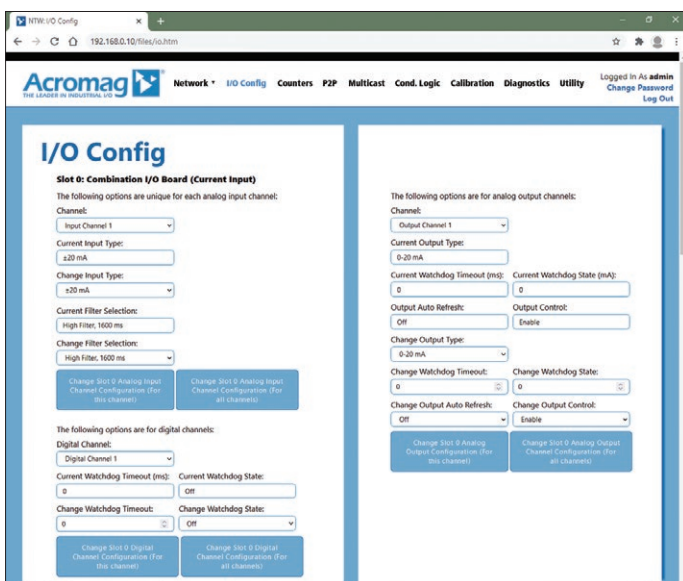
NTW: I/O Config

192.168.0.10/files/io.htm

Acromag
THE LEADER IN INDUSTRIAL I/O

Network ▾ I/O Config Counters P2P Multicast Cond. Logic Calibration Diagnostics Utility

Logged In As admin
Change Password
Log Out

I/O Config

Slot 0: Combination I/O Board (Current Input)

The following options are unique for each analog input channel:

Channel:
Input Channel 1

Current Input Type:
±20 mA

Change Input Type:
±20 mA

Current Filter Selection:
High Filter, 1600 ms

Change Filter Selection:
High Filter, 1600 ms

Change Slot 0 Analog Input Channel Configuration (For this channel)

Change Slot 0 Analog Input Channel Configuration (For all channels)

The following options are for digital channels:

Digital Channel:
Digital Channel 1

Current Watchdog Timeout (ms):
0

Current Watchdog State:
Off

Change Watchdog Timeout:
0

Change Watchdog State:
Off

Change Slot 0 Digital Channel Configuration (For this channel)

Change Slot 0 Digital Channel Configuration (For all channels)

The following options are for analog output channels:

Channel:
Output Channel 1

Current Output Type:
0-20 mA

Current Watchdog Timeout (ms):
0

Current Watchdog State (mA):
0

Output Auto Refresh:
Off

Output Control:
Enable

Change Output Type:
0-20 mA

Change Watchdog Timeout:
0

Change Watchdog State:
0

Change Output Auto Refresh:
Off

Change Output Control:
Enable

Change Slot 0 Analog Output Configuration (For this channel)

Change Slot 0 Analog Output Channel Configuration (For all channels)